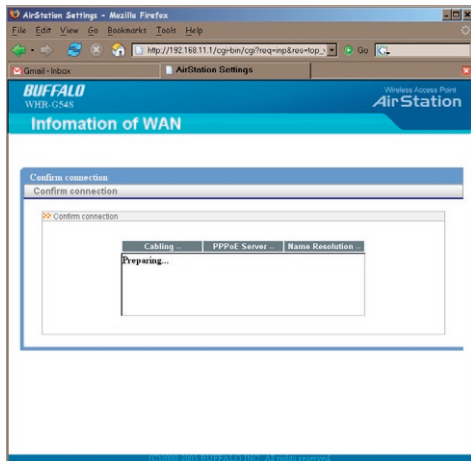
AirStation Settings - Mozilla Firefox

File Edit View Go Bookmarks Tools Help

http://192.168.11.1/cgi-bin/cgi?req=inp&res=top_

Go

Gmail - Inbox

AirStation Settings

BUFFALO

WHR-G54S

Wireless Access Point

AirStation

Infomation of WAN

Confirm connection

Confirm connection

Confirm connection

| Cabling ... | PPPoE Server ... | Name Resolution ... |
|---|---|---|
| Preparing... | | |

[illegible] BUFFALO INC. All rights reserved.